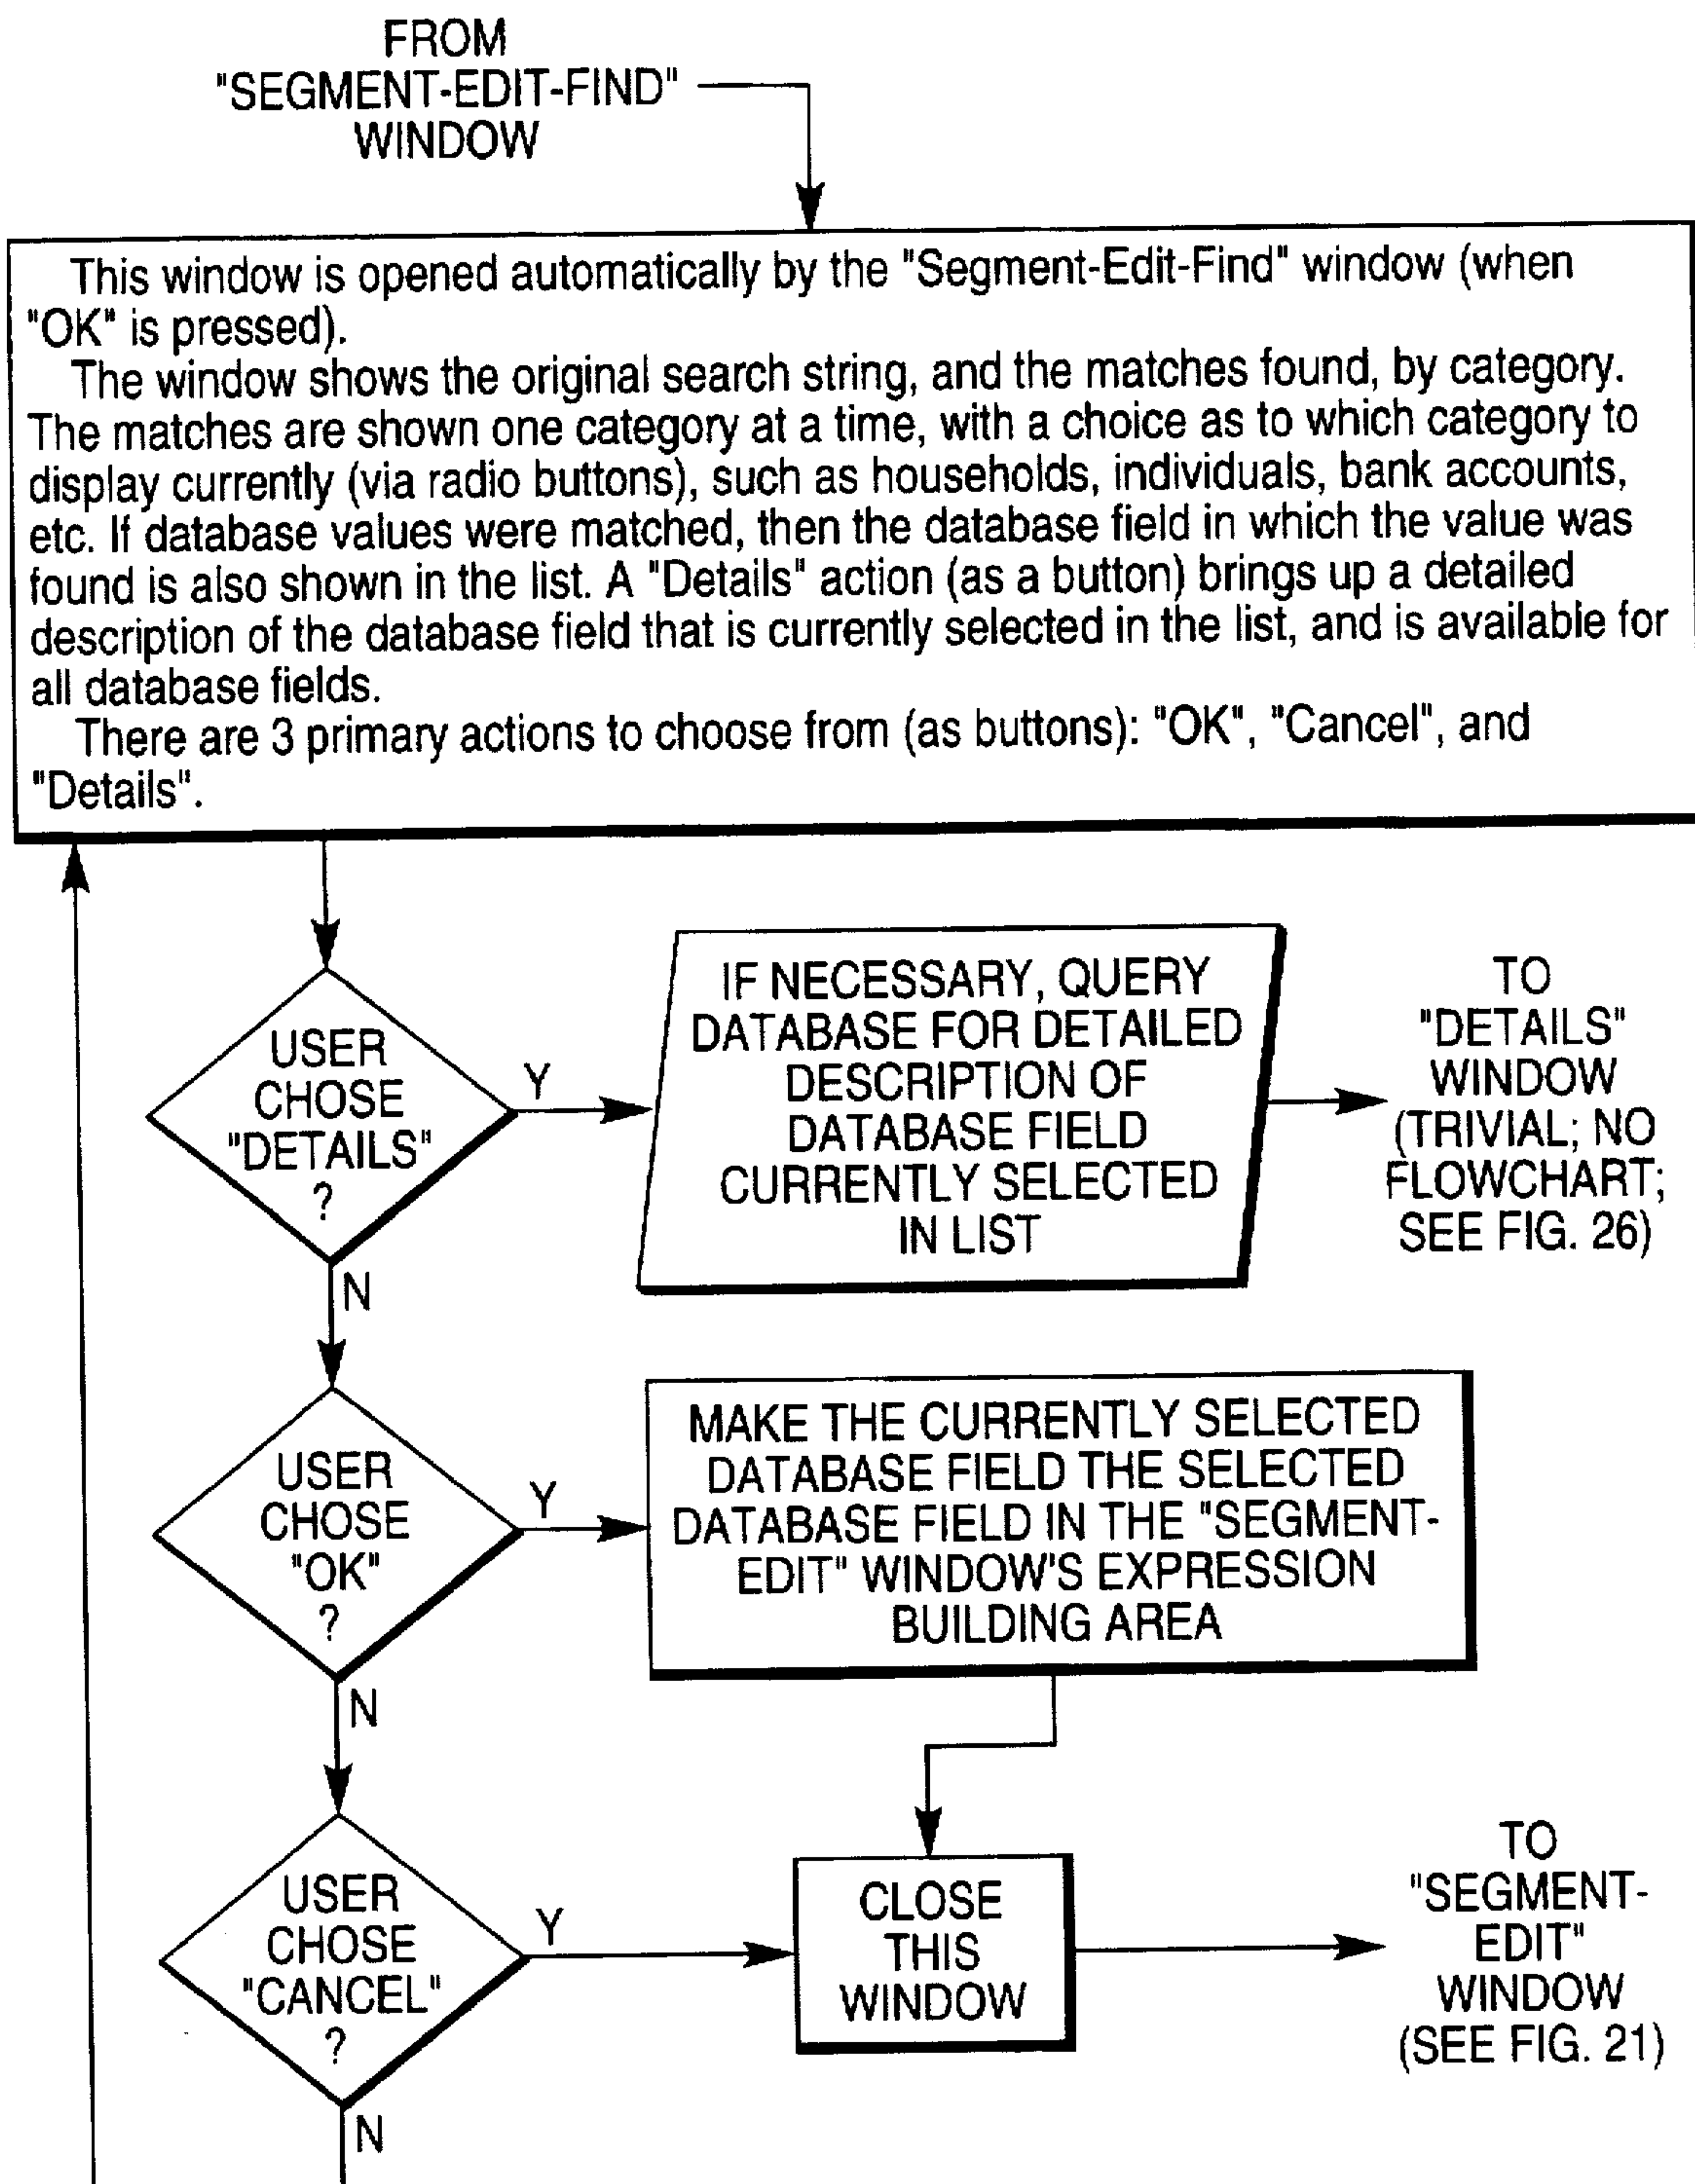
FROM "SEGMENT-EDIT-FIND" WINDOW

This window is opened automatically by the "Segment-Edit-Find" window (when "OK" is pressed).
The window shows the original search string, and the matches found, by category. The matches are shown one category at a time, with a choice as to which category to display currently (via radio buttons), such as households, individuals, bank accounts, etc. If database values were matched, then the database field in which the value was found is also shown in the list. A "Details" action (as a button) brings up a detailed description of the database field that is currently selected in the list, and is available for all database fields.
There are 3 primary actions to choose from (as buttons): "OK", "Cancel", and "Details".

USER CHOSE "DETAILS" ?

Y

IF NECESSARY, QUERY DATABASE FOR DETAILED DESCRIPTION OF DATABASE FIELD CURRENTLY SELECTED IN LIST

TO "DETAILS" WINDOW (TRIVIAL; NO FLOWCHART; SEE FIG. 26)

N

USER CHOSE "OK" ?

Y

MAKE THE CURRENTLY SELECTED DATABASE FIELD THE SELECTED DATABASE FIELD IN THE "SEGMENT-EDIT" WINDOW'S EXPRESSION BUILDING AREA

N

USER CHOSE "CANCEL" ?

Y

CLOSE THIS WINDOW

TO "SEGMENT-EDIT" WINDOW (SEE FIG. 21)

N